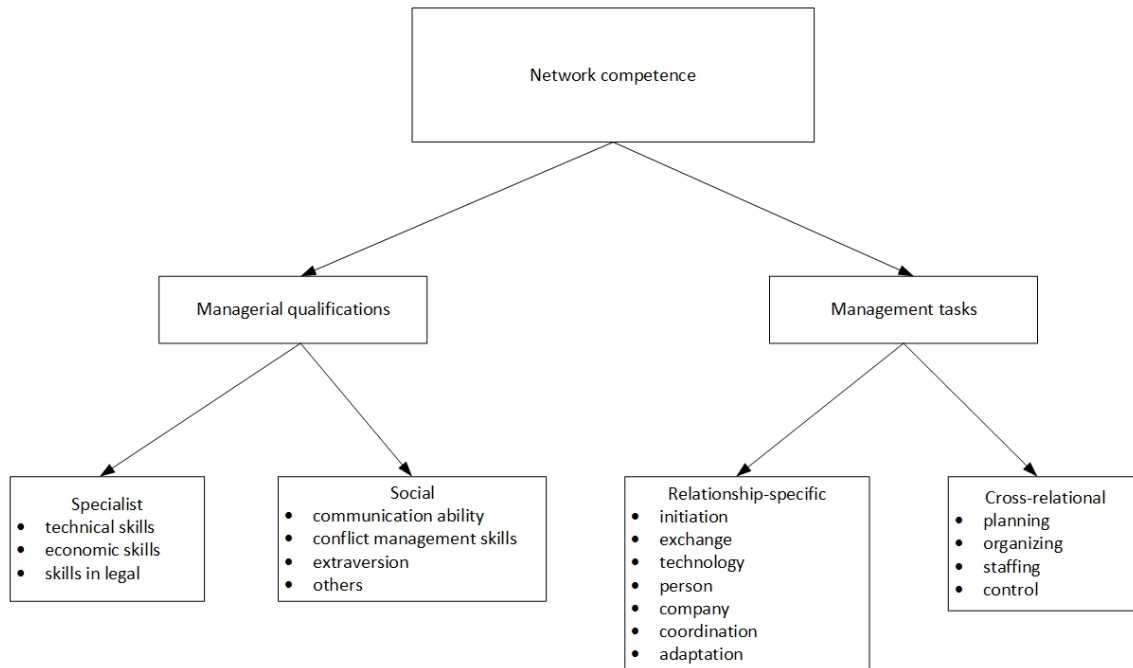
Network competence

Managerial qualifications

Management tasks

Specialist
- technical skills
- economic skills
- skills in legal

Social
- communication ability
- conflict management skills
- extraversion
- others

Relationship-specific
- initiation
- exchange
- technology
- person
- company
- coordination
- adaptation

Cross-relational
- planning
- organizing
- staffing
- control